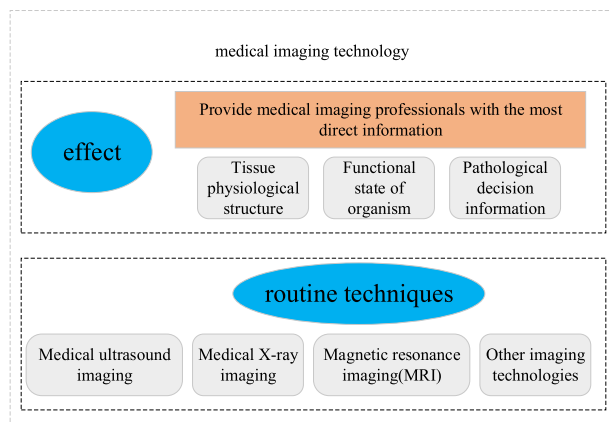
medical imaging technology

effect

Provide medical imaging professionals with the most direct information

Tissue physiological structure

Functional state of organism

Pathological decision information

routine techniques

Medical ultrasound imaging

Medical X-ray imaging

Magnetic resonance imaging(MRI)

Other imaging technologies